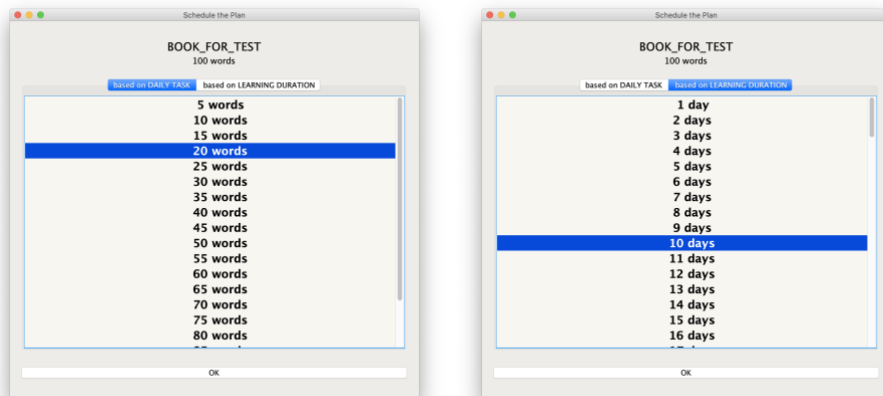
Schedule the Plan

BOOK_FOR_TEST
100 words

based on DAILY TASK | based on LEARNING DURATION

5 words
10 words
15 words
20 words
25 words
30 words
35 words
40 words
45 words
50 words
55 words
60 words
65 words
70 words
75 words
80 words
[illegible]

OK

Schedule the Plan

BOOK_FOR_TEST
100 words

based on DAILY TASK | based on LEARNING DURATION

1 day
2 days
3 days
4 days
5 days
6 days
7 days
8 days
9 days
10 days
11 days
12 days
13 days
14 days
15 days
16 days
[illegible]

OK